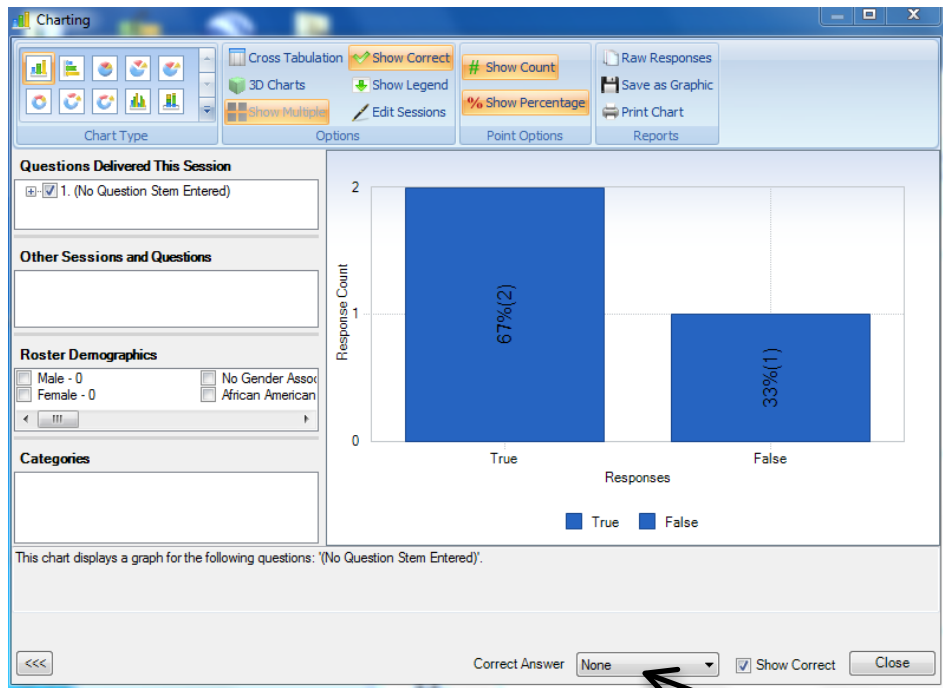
Charting

Chart Type

Cross Tabulation
Show Correct
3D Charts
Show Legend
Show Multiple
Edit Sessions
Options

Show Count
Show Percentage
Point Options

Raw Responses
Save as Graphic
Print Chart
Reports

Questions Delivered This Session
1. (No Question Stem Entered)

Other Sessions and Questions

Roster Demographics
Male - 0
Female - 0
No Gender Assoc
African American

Categories

| True | False |
|---|---|
| 67%(2) | 33%(1) |

2
1
0
Response Count
True
False
Responses
True
False

This chart displays a graph for the following questions: '(No Question Stem Entered)'.

<<<
Correct Answer
None
Show Correct
Close